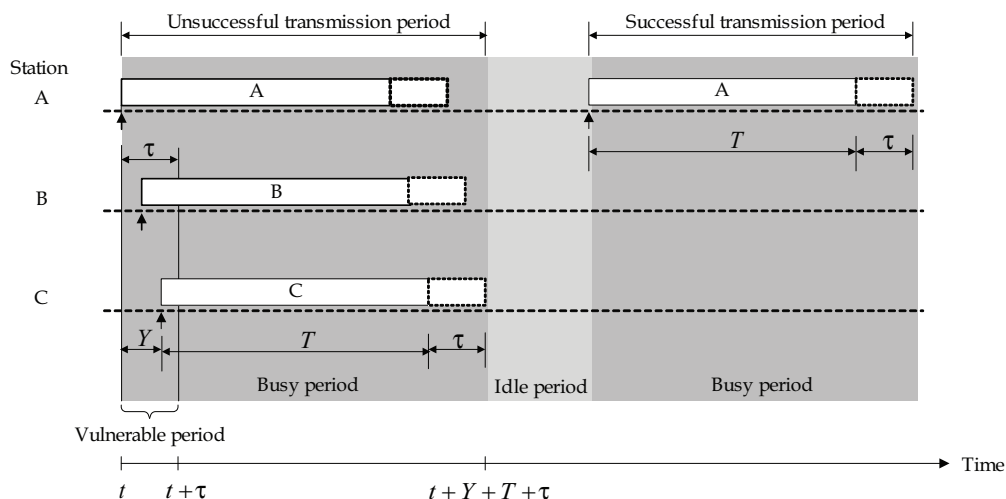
Unsuccessful transmission period

Successful transmission period

Station

A

A

A

$\tau$

$T$

$\tau$

B

B

C

C

$Y$

$T$

$\tau$

Busy period

Idle period

Busy period

Vulnerable period

Time

$t$

$t+\tau$

$t+Y+T+\tau$